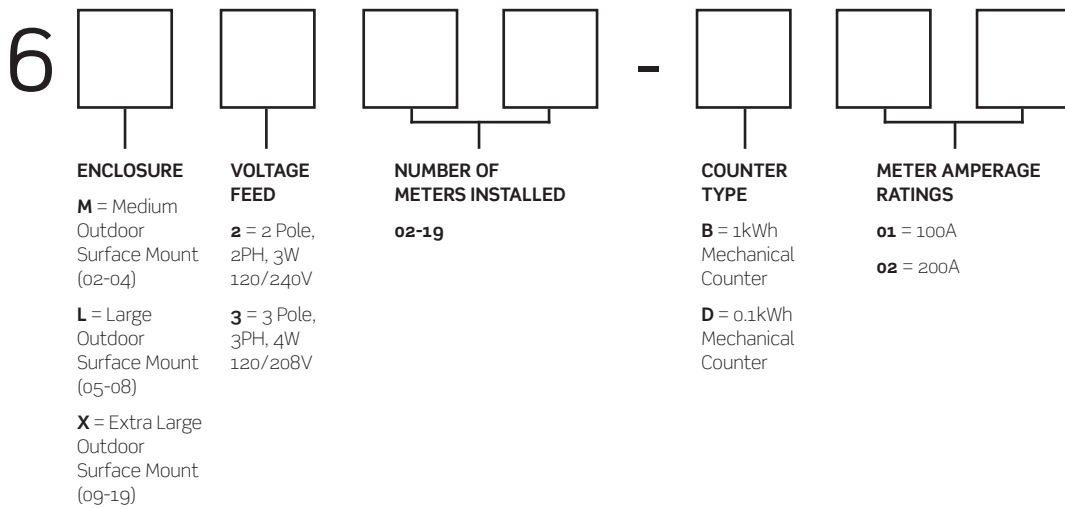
6 -

ENCLOSURE

M = Medium Outdoor Surface Mount (02-04)

L = Large Outdoor Surface Mount (05-08)

X = Extra Large Outdoor Surface Mount (09-19)

VOLTAGE FEED

2 = 2 Pole, 2PH, 3W 120/240V

3 = 3 Pole, 3PH, 4W 120/208V

NUMBER OF METERS INSTALLED

02-19

COUNTER TYPE

B = 1kWh Mechanical Counter

D = 0.1kWh Mechanical Counter

METER AMPERAGE RATINGS

01 = 100A

02 = 200A